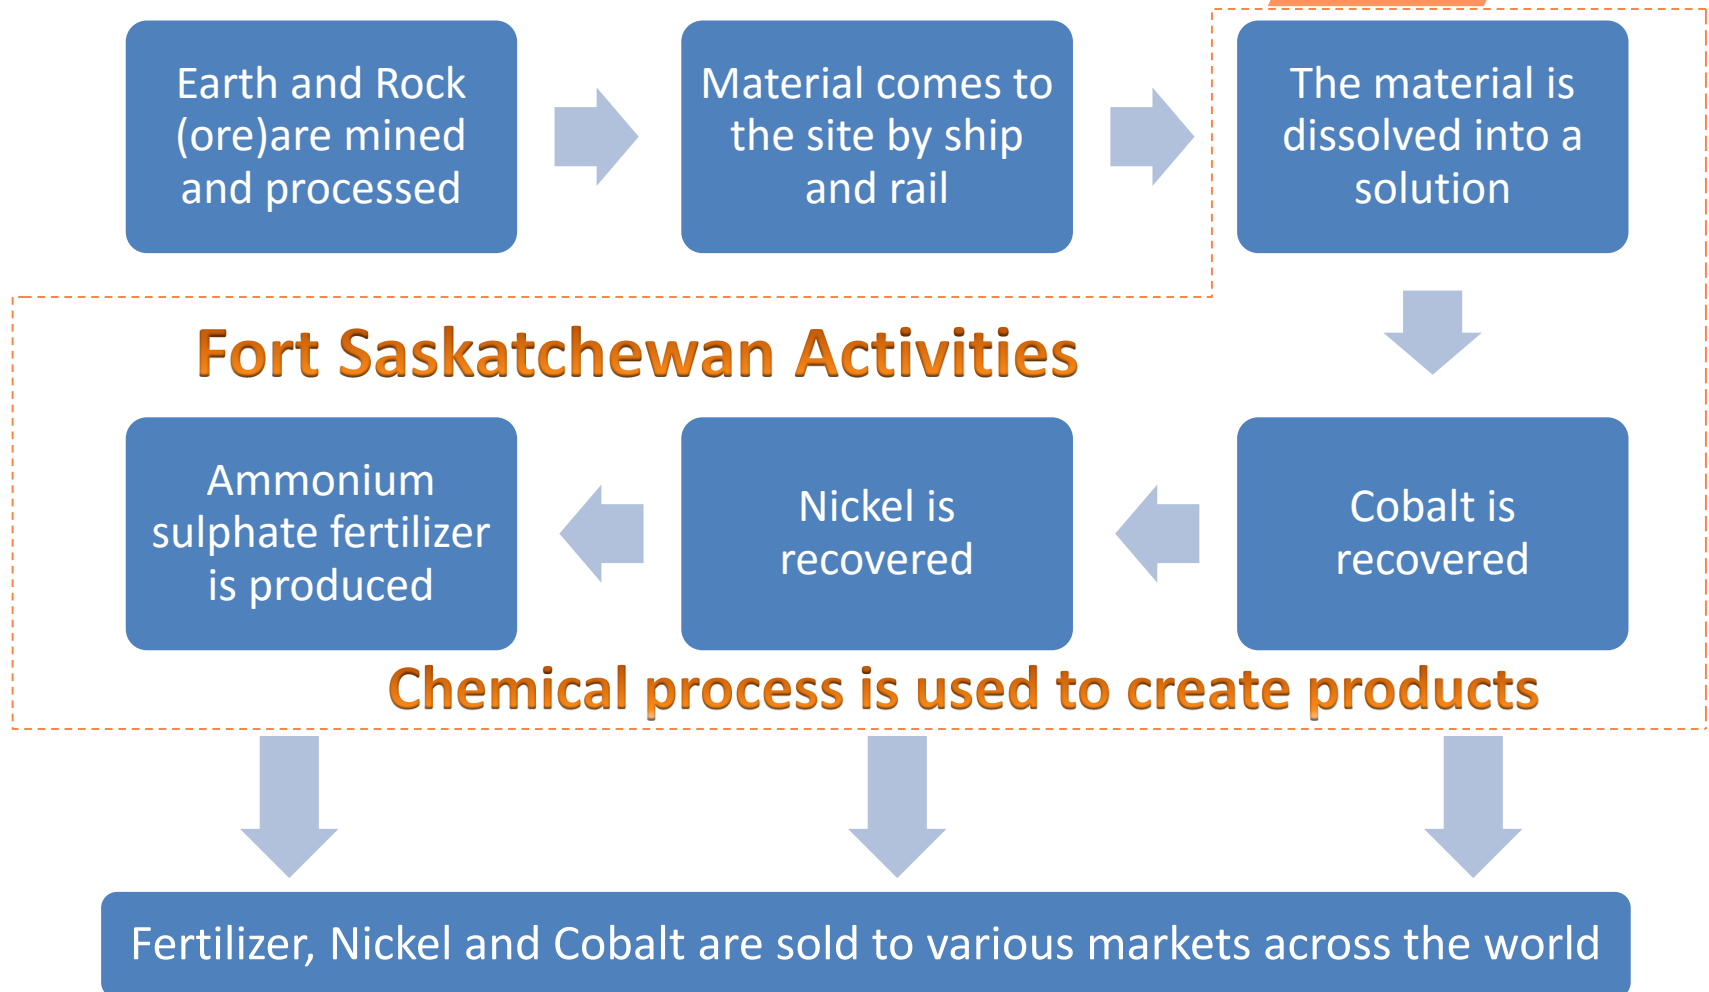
Earth and Rock (ore)are mined and processed

Material comes to the site by ship and rail

The material is dissolved into a solution

Fort Saskatchewan Activities

Ammonium sulphate fertilizer is produced

Nickel is recovered

Cobalt is recovered

Chemical process is used to create products

Fertilizer, Nickel and Cobalt are sold to various markets across the world